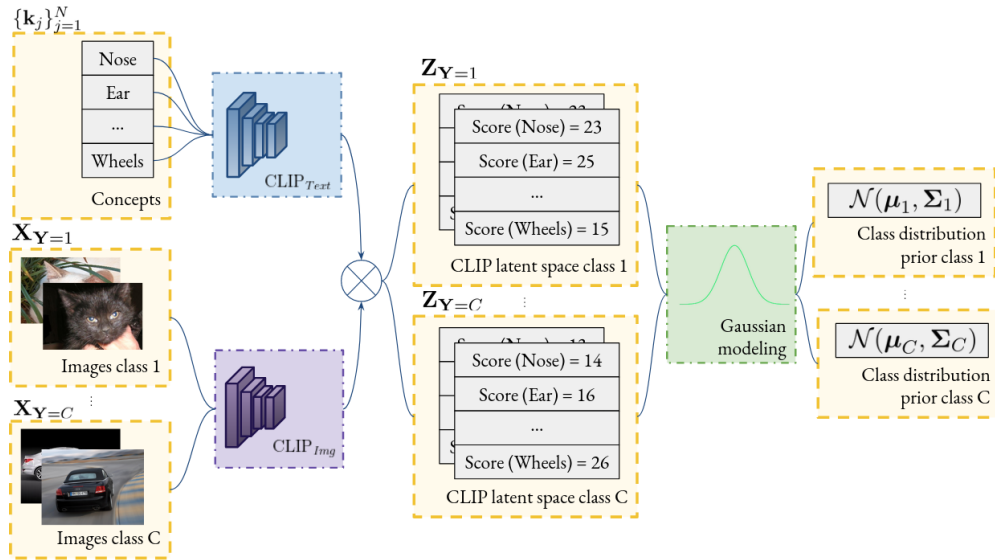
$\{\mathbf{k}_j\}_{j=1}^N$

Nose

Ear

...

Wheels

Concepts

$\text{CLIP}_{Text}$

$\mathbf{X}_{\mathbf{Y}=1}$

Images class 1

$\mathbf{X}_{\mathbf{Y}=C}$

Images class C

$\text{CLIP}_{Img}$

$\mathbf{Z}_{\mathbf{Y}=1}$

Score (Nose) = 23

Score (Ear) = 25

...

Score (Wheels) = 15

CLIP latent space class 1

$\mathbf{Z}_{\mathbf{Y}=C}$

Score (Nose) = 14

Score (Ear) = 16

...

Score (Wheels) = 26

CLIP latent space class C

Gaussian modeling

$\mathcal{N}(\boldsymbol{\mu}_1, \mathbf{\Sigma}_1)$

Class distribution prior class 1

$\mathcal{N}(\boldsymbol{\mu}_C, \mathbf{\Sigma}_C)$

Class distribution prior class C